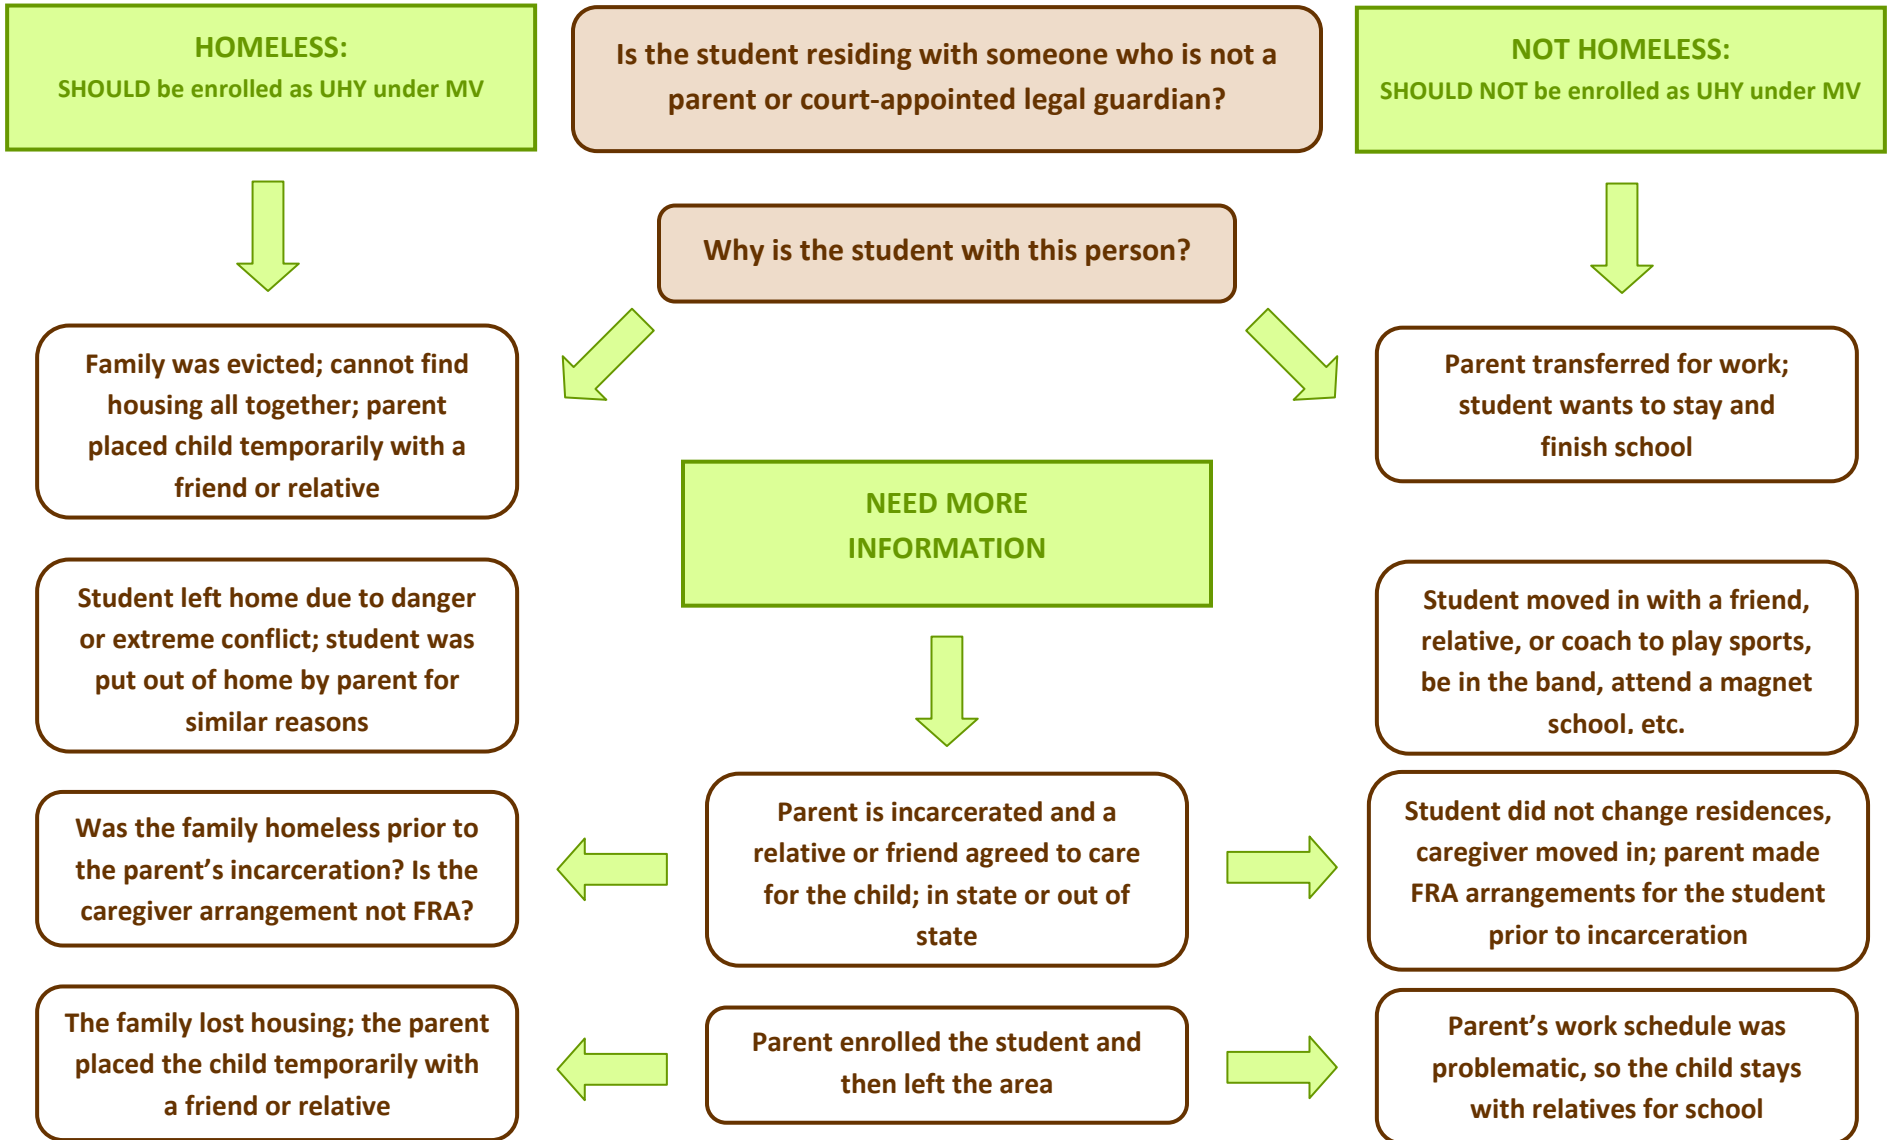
HOMELESS:
SHOULD be enrolled as UHY under MV

Is the student residing with someone who is not a parent or court-appointed legal guardian?

NOT HOMELESS:
SHOULD NOT be enrolled as UHY under MV

Why is the student with this person?

Family was evicted; cannot find housing all together; parent placed child temporarily with a friend or relative

Parent transferred for work; student wants to stay and finish school

NEED MORE INFORMATION

Student left home due to danger or extreme conflict; student was put out of home by parent for similar reasons

Student moved in with a friend, relative, or coach to play sports, be in the band, attend a magnet school. etc.

Was the family homeless prior to the parent's incarceration? Is the caregiver arrangement not FRA?

Parent is incarcerated and a relative or friend agreed to care for the child; in state or out of state

Student did not change residences, caregiver moved in; parent made FRA arrangements for the student prior to incarceration

The family lost housing; the parent placed the child temporarily with a friend or relative

Parent enrolled the student and then left the area

Parent's work schedule was problematic, so the child stays with relatives for school